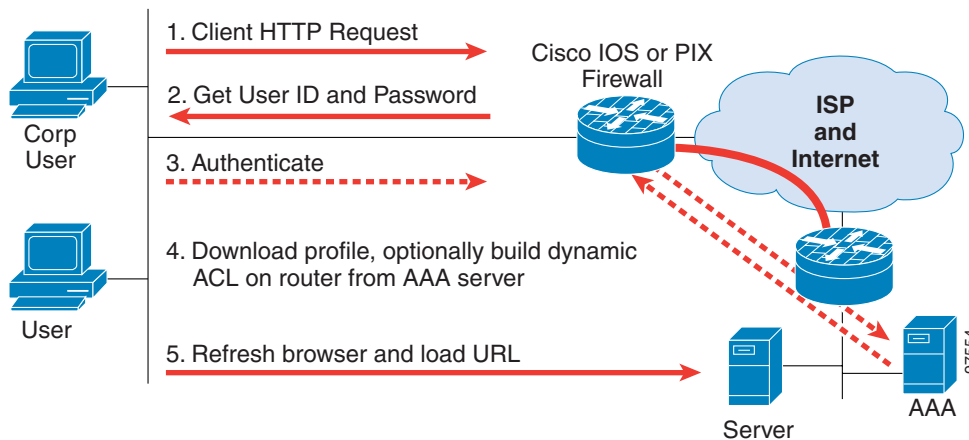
Corp User

User

1. Client HTTP Request

2. Get User ID and Password

3. Authenticate

4. Download profile, optionally build dynamic ACL on router from AAA server

5. Refresh browser and load URL

Cisco IOS or PIX Firewall

ISP and Internet

Server

AAA

87554